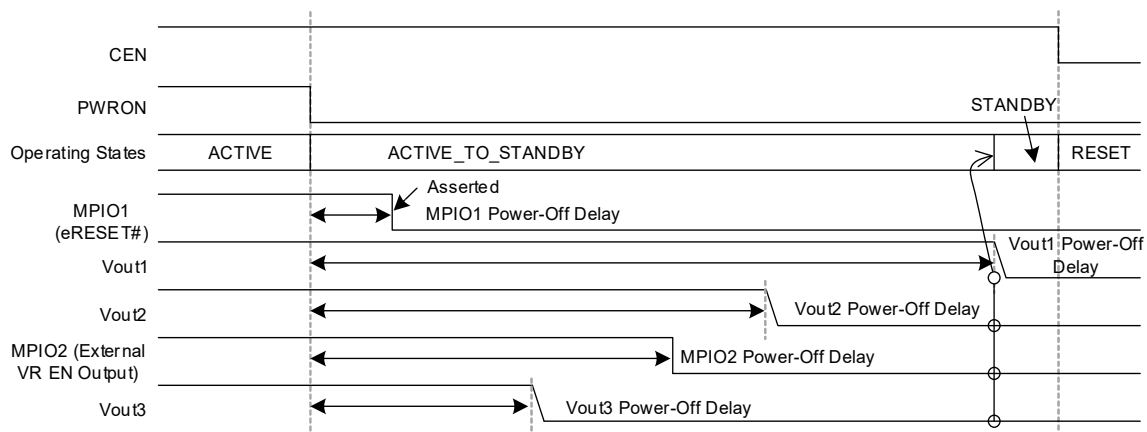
CEN

PWRON

STANDBY

Operating States ACTIVE ACTIVE_TO_STANDBY RESET

Asserted

MPIO1 (eRESET#)

MPIO1 Power-Off Delay

Vout1 Power-Off Delay

Vout1

Vout2

Vout2 Power-Off Delay

MPIO2 (External VR EN Output)

MPIO2 Power-Off Delay

Vout3

Vout3 Power-Off Delay